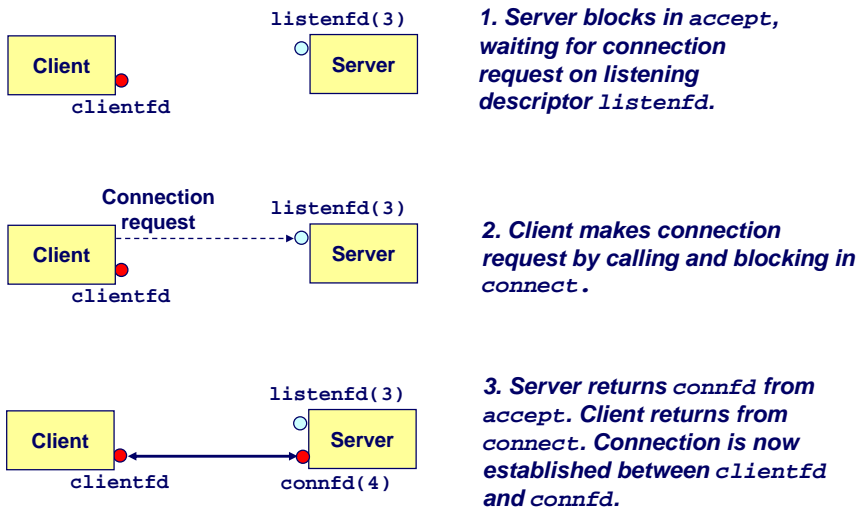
listenfd(3)

Client

Server

clientfd

1. Server blocks in accept, waiting for connection request on listening descriptor listenfd.

Connection request

listenfd(3)

Client

Server

clientfd

2. Client makes connection request by calling and blocking in connect.

listenfd(3)

Client

Server

clientfd

connfd(4)

3. Server returns connfd from accept. Client returns from connect. Connection is now established between clientfd and connfd.